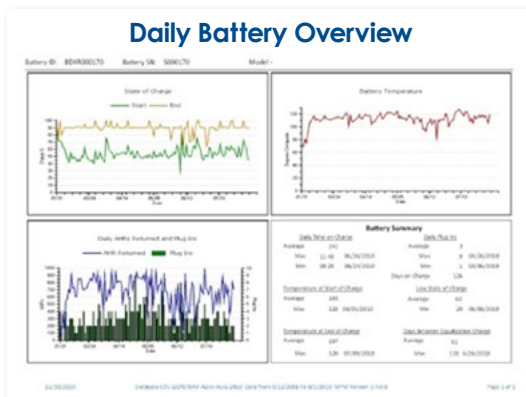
Daily Battery Overview

Battery ID: BDVR000170 Battery SN: S000170 Model: -

State of Charge

Start End

Battery Temperature

Daily AHRs Returned and Plug Ins

AHR Returned Plug Ins

Battery Summary

Daily Time on Charge

Average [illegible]

Max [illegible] 06/24/2019

Min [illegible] 06/24/2019

Daily Plug Ins

Average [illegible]

Max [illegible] 05/26/2019

Min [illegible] 06/06/2019

Days on Charge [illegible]

Temperature at Start of Charge

Average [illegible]

Max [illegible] 06/01/2019

Low State of Charge

Average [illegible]

Min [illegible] 06/06/2019

Temperature at End of Charge

Average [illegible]

Max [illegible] 05/09/2019

Days between Equalization Charge

Average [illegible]

Max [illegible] 6/26/2019

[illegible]

Page 1 of 1